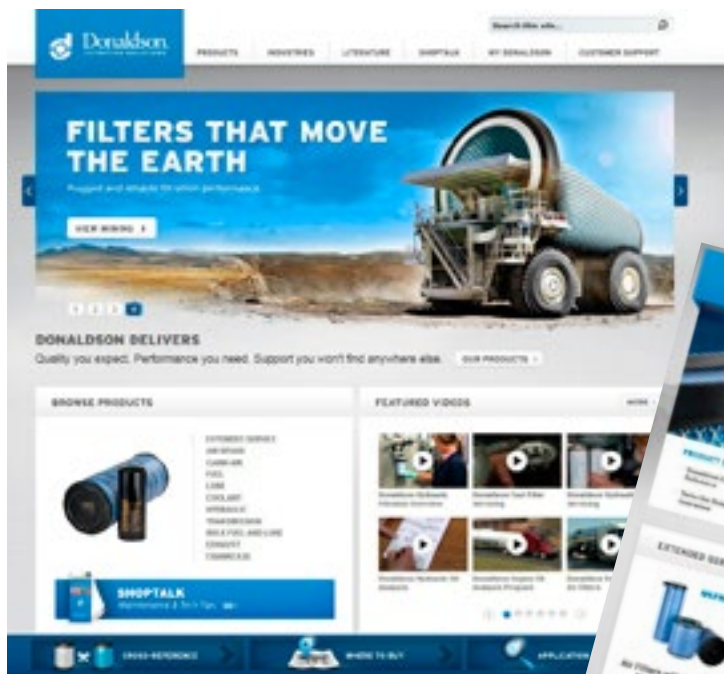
Donaldson.

Search filter site...

PRODUCTS INDUSTRIES LITERATURE SHOPTALK MY DONALDSON CUSTOMER SUPPORT

FILTERS THAT MOVE THE EARTH

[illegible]

VIEW MINING ›

1 2 3 4

DONALDSON DELIVERS

Quality you expect. Performance you need. Support you won't find anywhere else.

OUR PRODUCTS ›

BROWSE PRODUCTS

EXTENDED SERVICE
AIR INTAKE
CABIN AIR
FUEL
LUBE
COOLANT
HYDRAULIC
TRANSMISSION
BULK FUEL AND LUBE
EXHAUST
CRANKCASE

SHOPTALK
Maintenance & Tech Tips

FEATURED VIDEOS

MORE ›

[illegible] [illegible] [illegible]

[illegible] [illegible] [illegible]

CROSS-REFERENCE

WHERE TO BUY

APPLICATION

EXTENDED SER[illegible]